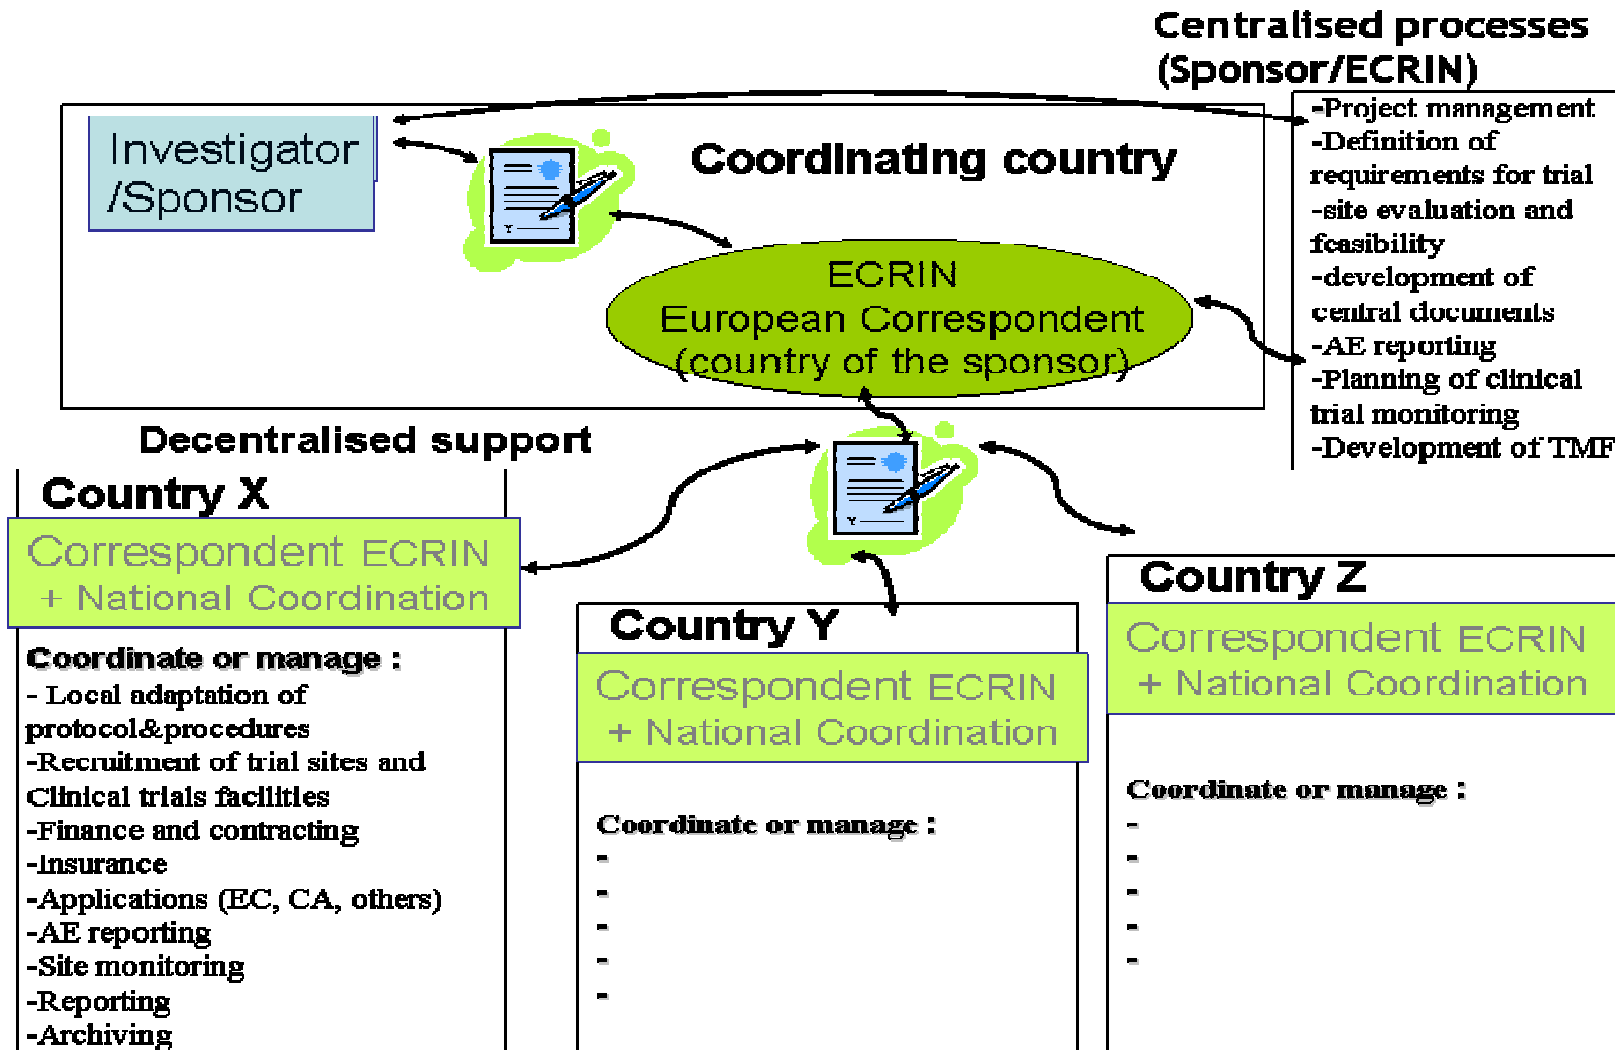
Centralised processes (Sponsor/ECRIN)

-Project management
-Definition of requirements for trial
-site evaluation and feasibility
-development of central documents
-AE reporting
-Planning of clinical trial monitoring
-Development of TMF

Investigator /Sponsor

Coordinating country

ECRIN
European Correspondent
(country of the sponsor)

Decentralised support

Country X

Correspondent ECRIN
+ National Coordination

Coordinate or manage :
- Local adaptation of protocol&procedures
-Recruitment of trial sites and Clinical trials facilities
-Finance and contracting
-Insurance
-Applications (EC, CA, others)
-AE reporting
-Site monitoring
-Reporting
-Archiving

Country Y

Correspondent ECRIN
+ National Coordination

Coordinate or manage :
-
-
-
-
-

Country Z

Correspondent ECRIN
+ National Coordination

Coordinate or manage :
-
-
-
-
-